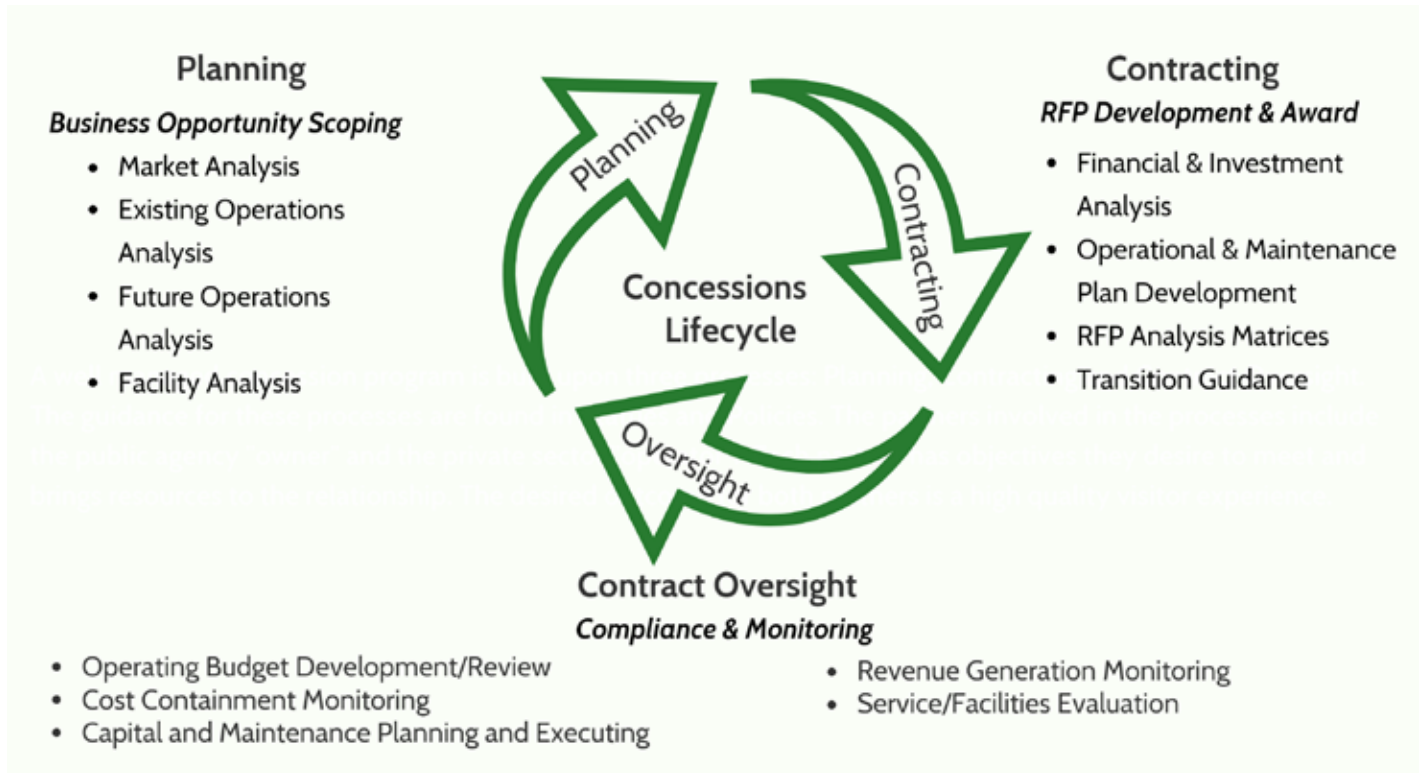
Planning
Business Opportunity Scoping
- Market Analysis
- Existing Operations Analysis
- Future Operations Analysis
- Facility Analysis

Planning

Contracting

Concessions Lifecycle

Oversight

Contracting
RFP Development & Award
- Financial & Investment Analysis
- Operational & Maintenance Plan Development
- RFP Analysis Matrices
- Transition Guidance

Contract Oversight
Compliance & Monitoring
- Operating Budget Development/Review
- Cost Containment Monitoring
- Capital and Maintenance Planning and Executing
- Revenue Generation Monitoring
- Service/Facilities Evaluation